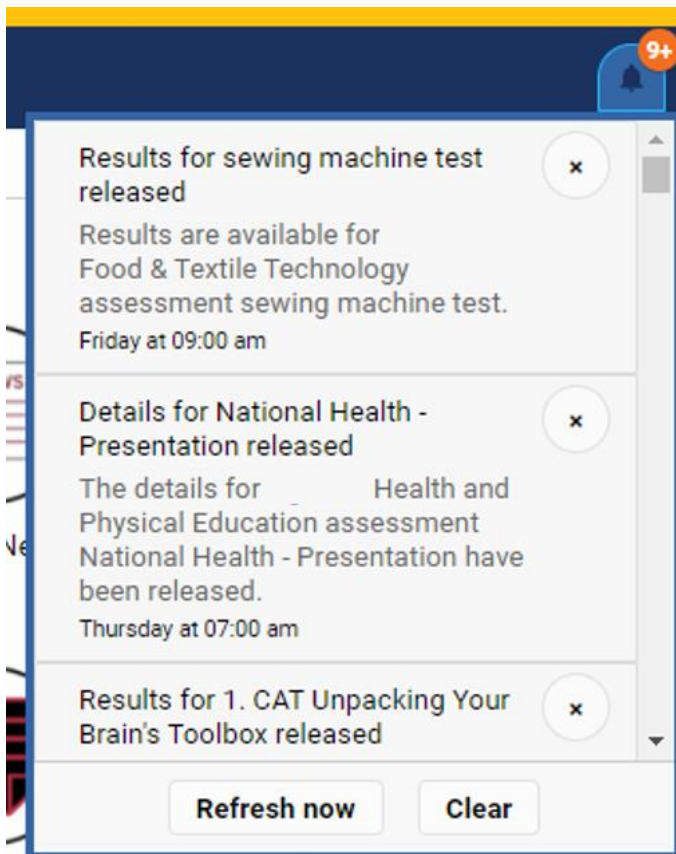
9+

Results for sewing machine test released

×

Results are available for Food & Textile Technology assessment sewing machine test.

Friday at 09:00 am

Details for National Health - Presentation released

×

The details for Health and Physical Education assessment National Health - Presentation have been released.

Thursday at 07:00 am

Results for 1. CAT Unpacking Your Brain's Toolbox released

×

Refresh now

Clear